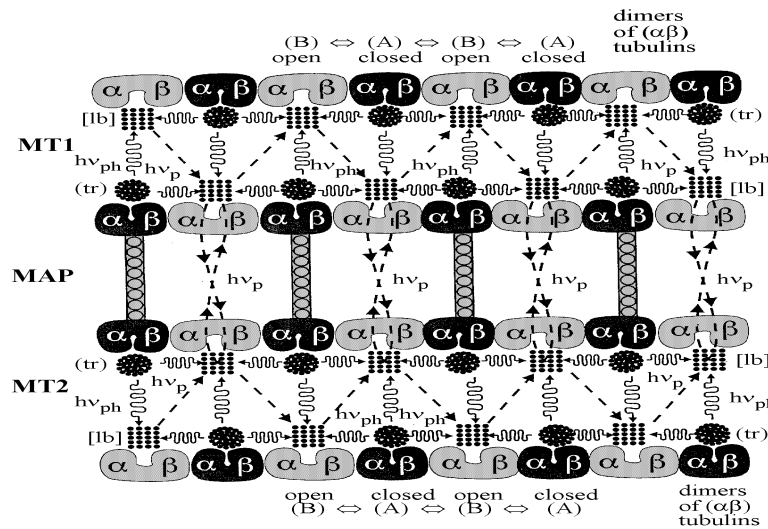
(B) $\Leftrightarrow$ (A) $\Leftrightarrow$ (B) $\Leftrightarrow$ (A)
open closed open closed

dimers of ($\alpha\beta$) tubulins

$\alpha$ $\beta$ $\alpha$ $\beta$ $\alpha$ $\beta$ $\alpha$ $\beta$ $\alpha$ $\beta$ $\alpha$ $\beta$

[lb] (tr)

MT1

$h\nu_{ph}$ $h\nu_p$ $h\nu_{ph}$ $h\nu_p$ $h\nu_{ph}$

(tr) [lb]

$\alpha$ $\beta$ $\alpha$ $\beta$ $\alpha$ $\beta$ $\alpha$ $\beta$ $\alpha$ $\beta$ $\alpha$ $\beta$

MAP

$h\nu_p$ $h\nu_p$ $h\nu_p$ $h\nu_p$

$\alpha$ $\beta$ $\alpha$ $\beta$ $\alpha$ $\beta$ $\alpha$ $\beta$ $\alpha$ $\beta$ $\alpha$ $\beta$

(tr) [lb]

MT2

$h\nu_p$ $h\nu_{ph}$ $h\nu_{ph}$ $h\nu_{ph}$ $h\nu_p$ $h\nu_{ph}$ $h\nu_{p}$

[lb] (tr)

$\alpha$ $\beta$ $\alpha$ $\beta$ $\alpha$ $\beta$ $\alpha$ $\beta$ $\alpha$ $\beta$ $\alpha$ $\beta$

open closed open closed
(B) $\Leftrightarrow$ (A) $\Leftrightarrow$ (B) $\Leftrightarrow$ (A)

dimers of ($\alpha\beta$) tubulins